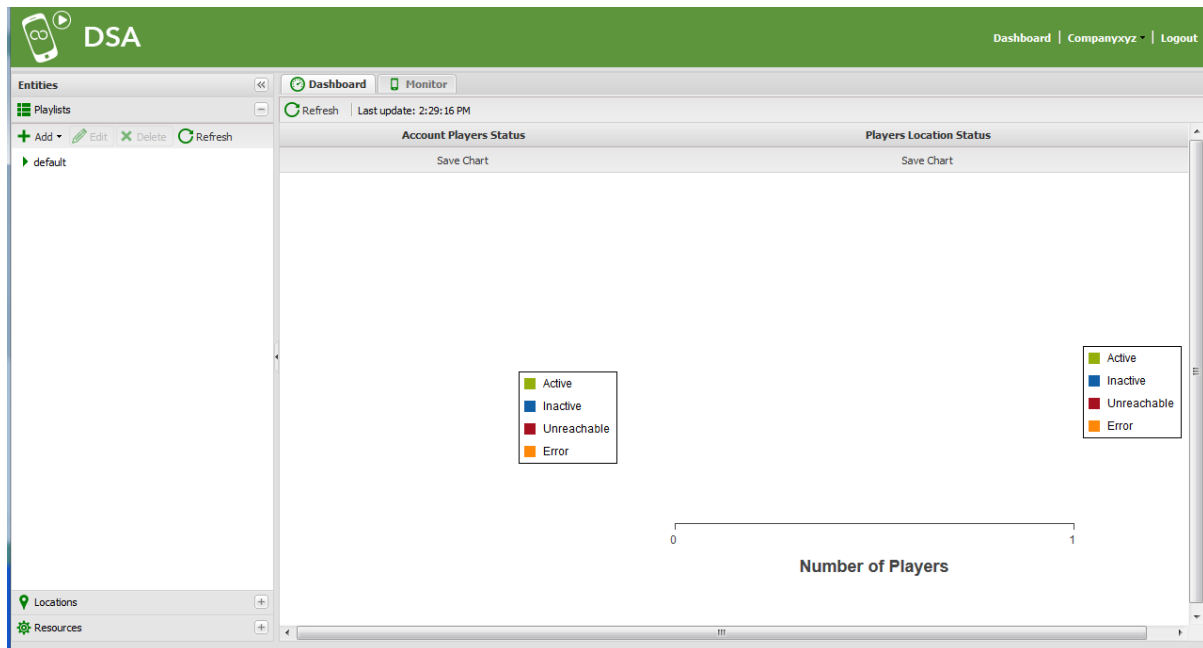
DSA

Dashboard | Companyxyz | Logout

Entities
Playlists
Add Edit Delete Refresh
default

Locations
Resources

Dashboard Monitor

Refresh | Last update: 2:29:16 PM

Account Players Status
Save Chart

Players Location Status
Save Chart

Active
Inactive
Unreachable
Error

Active
Inactive
Unreachable
Error

0
1
Number of Players